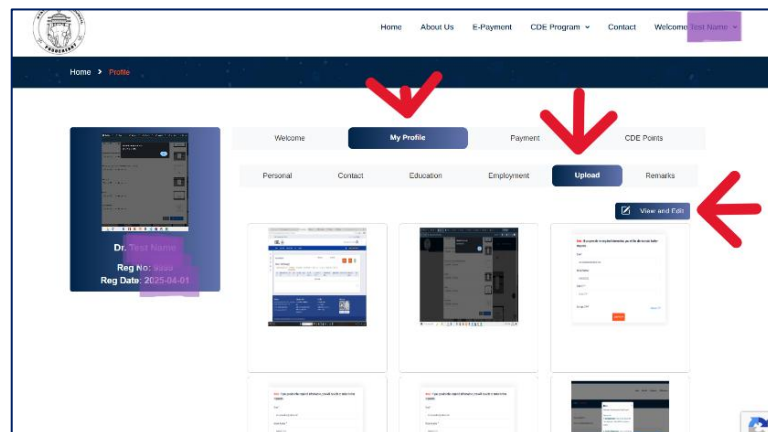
Home About Us E-Payment CDE Program Contact Welcome Test Name

Home > Profile

Welcome My Profile Payment CDE Points

Personal Contact Education Employment Upload Remarks

View and Edit

Dr. Test Name
Reg No: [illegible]
Reg Date: 2025-04-01